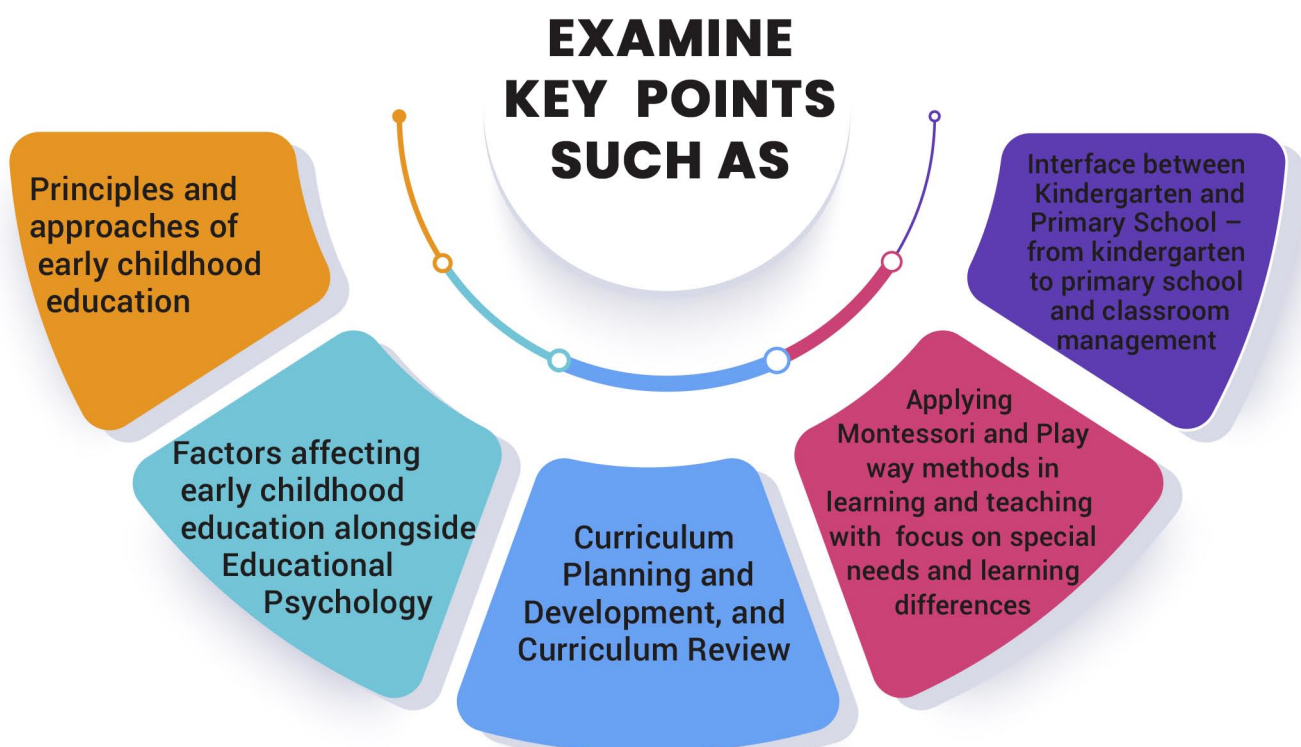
EXAMINE KEY POINTS SUCH AS

Principles and approaches of early childhood education

Factors affecting early childhood education alongside Educational Psychology

Curriculum Planning and Development, and Curriculum Review

Applying Montessori and Play way methods in learning and teaching with focus on special needs and learning differences

Interface between Kindergarten and Primary School – from kindergarten to primary school and classroom management